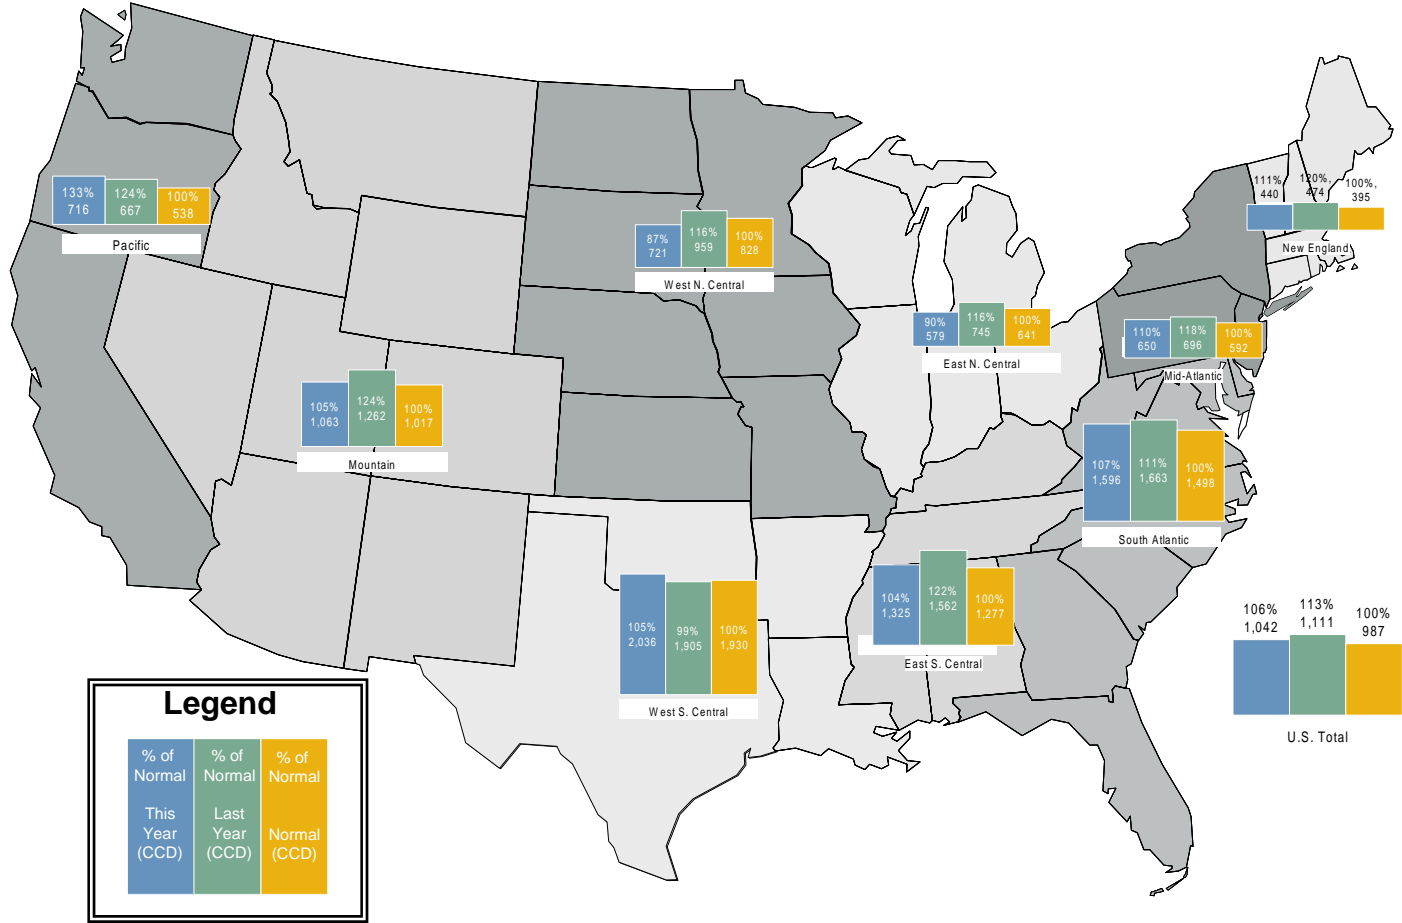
133%
716

124%
667

100%
538

Pacific

87%
721

116%
959

100%
828

West N. Central

111%
440

120%
474

100%
395

New England

90%
579

116%
745

100%
641

East N. Central

110%
650

118%
696

100%
592

Mid-Atlantic

105%
1,063

124%
1,262

100%
1,017

Mountain

107%
1,596

111%
1,663

100%
1,498

South Atlantic

105%
2,036

99%
1,905

100%
1,930

West S. Central

104%
1,325

122%
1,562

100%
1,277

East S. Central

106%
1,042

113%
1,111

100%
987

U.S. Total

Legend

% of Normal

This Year (CCD)

% of Normal

Last Year (CCD)

% of Normal

Normal (CCD)